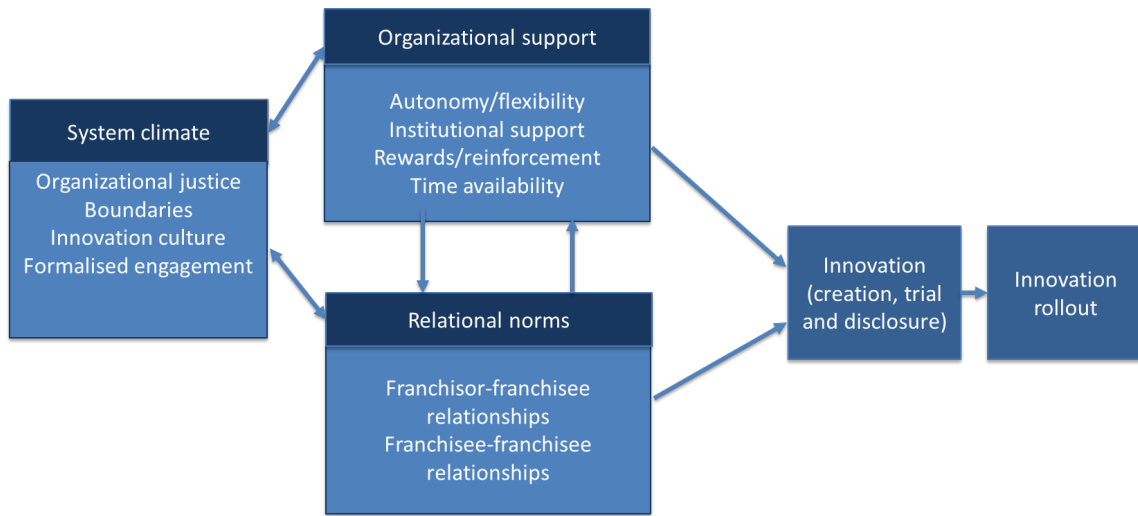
System climate

Organizational justice
Boundaries
Innovation culture
Formalised engagement

Organizational support

Autonomy/flexibility
Institutional support
Rewards/reinforcement
Time availability

Relational norms

Franchisor-franchisee relationships
Franchisee-franchisee relationships

Innovation (creation, trial and disclosure)

Innovation rollout